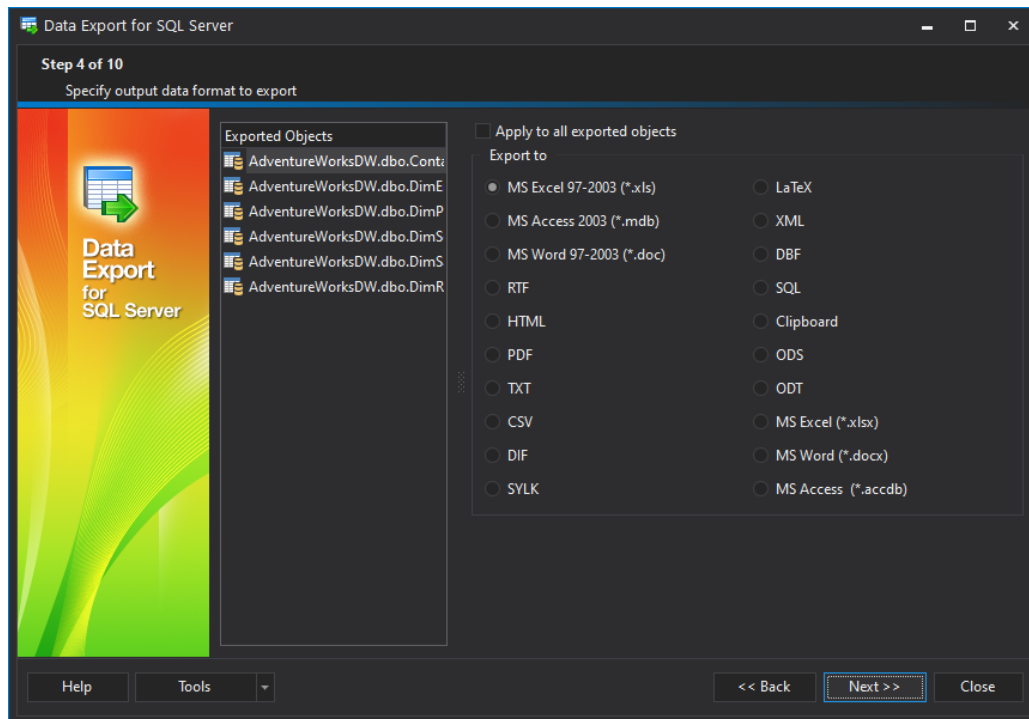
Data Export for SQL Server

Step 4 of 10

Specify output data format to export

Data Export for SQL Server

Exported Objects

AdventureWorksDW.dbo.Conta
AdventureWorksDW.dbo.DimE
AdventureWorksDW.dbo.DimP
AdventureWorksDW.dbo.DimS
AdventureWorksDW.dbo.DimS
AdventureWorksDW.dbo.DimR

Apply to all exported objects

Export to

MS Excel 97-2003 (*.xls)
MS Access 2003 (*.mdb)
MS Word 97-2003 (*.doc)
RTF
HTML
PDF
TXT
CSV
DIF
SYLK

LaTeX
XML
DBF
SQL
Clipboard
ODS
ODT
MS Excel (*.xlsx)
MS Word (*.docx)
MS Access (*.accdb)

Help
Tools
<< Back
Next >>
Close